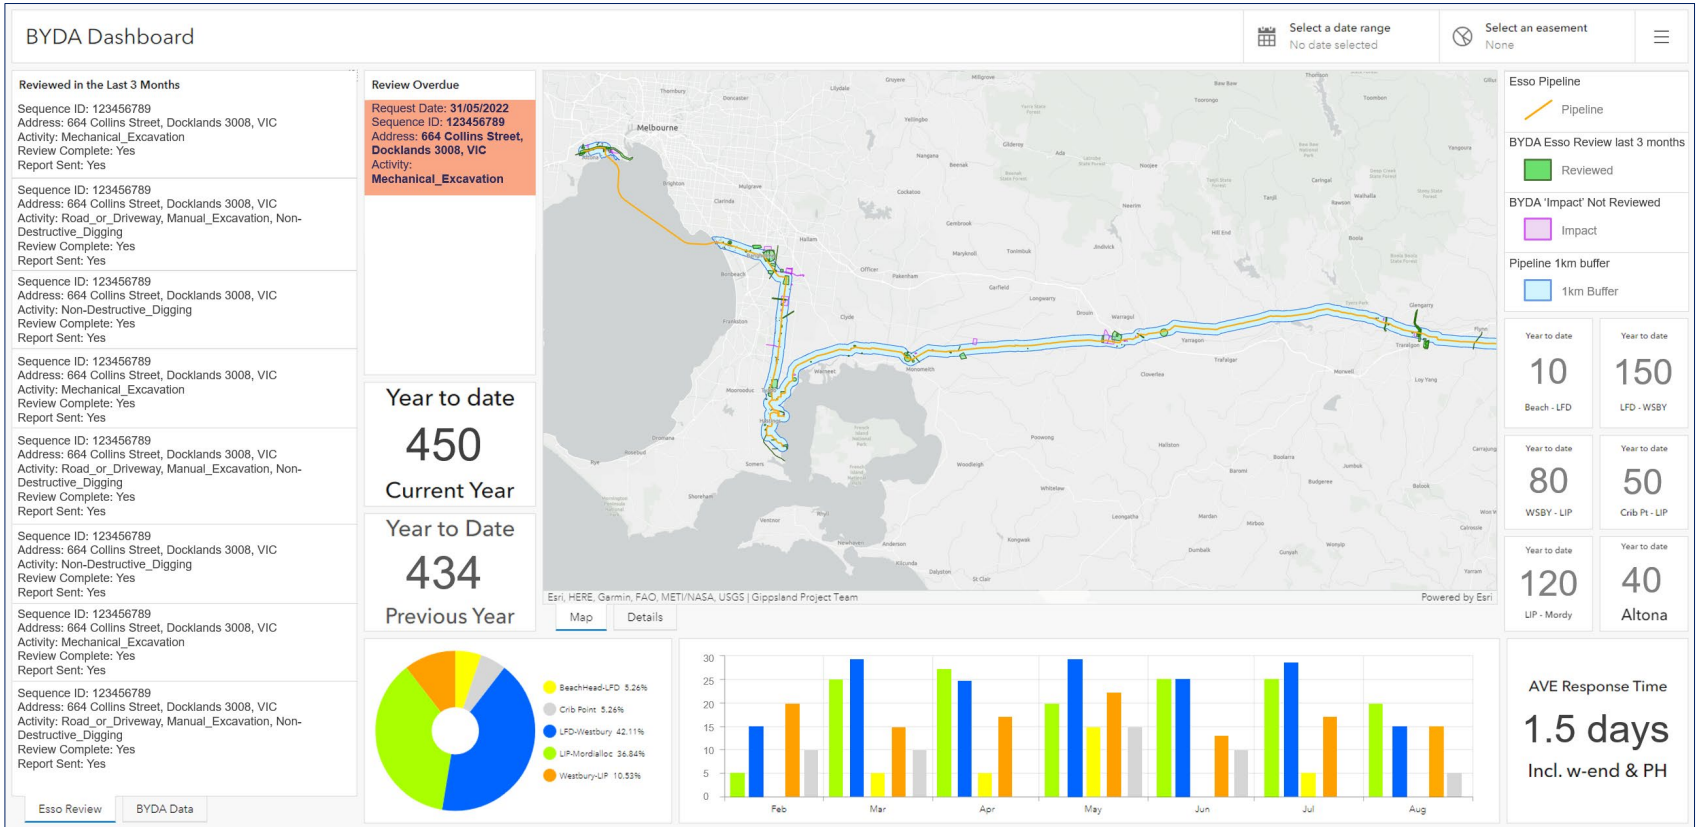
BYDA Dashboard

Select a date range
No date selected

Select an easement
None

Reviewed in the Last 3 Months

Sequence ID: 123456789
Address: 664 Collins Street, Docklands 3008, VIC
Activity: Mechanical_Excavation
Review Complete: Yes
Report Sent: Yes

Sequence ID: 123456789
Address: 664 Collins Street, Docklands 3008, VIC
Activity: Road_or_Driveway, Manual_Excavation, Non-Destructive_Digging
Review Complete: Yes
Report Sent: Yes

Sequence ID: 123456789
Address: 664 Collins Street, Docklands 3008, VIC
Activity: Non-Destructive_Digging
Review Complete: Yes
Report Sent: Yes

Sequence ID: 123456789
Address: 664 Collins Street, Docklands 3008, VIC
Activity: Mechanical_Excavation
Review Complete: Yes
Report Sent: Yes

Sequence ID: 123456789
Address: 664 Collins Street, Docklands 3008, VIC
Activity: Road_or_Driveway, Manual_Excavation, Non-Destructive_Digging
Review Complete: Yes
Report Sent: Yes

Sequence ID: 123456789
Address: 664 Collins Street, Docklands 3008, VIC
Activity: Non-Destructive_Digging
Review Complete: Yes
Report Sent: Yes

Sequence ID: 123456789
Address: 664 Collins Street, Docklands 3008, VIC
Activity: Mechanical_Excavation
Review Complete: Yes
Report Sent: Yes

Sequence ID: 123456789
Address: 664 Collins Street, Docklands 3008, VIC
Activity: Road_or_Driveway, Manual_Excavation, Non-Destructive_Digging
Review Complete: Yes
Report Sent: Yes

Esso Review | BYDA Data

Review Overdue

Request Date: 31/05/2022
Sequence ID: 123456789
Address: 664 Collins Street, Docklands 3008, VIC
Activity: Mechanical_Excavation

Year to date
450
Current Year

Year to Date
434
Previous Year

Melbourne

Esri, HERE, Garmin, FAO, METI/NASA, USGS | Gippsland Project Team
Powered by Esri

Map | Details

Esso Pipeline
Pipeline

BYDA Esso Review last 3 months
Reviewed

BYDA 'Impact' Not Reviewed
Impact

Pipeline 1km buffer
1km Buffer

Year to date
10
Beach - LFD

Year to date
150
LFD - WSBY

Year to date
80
WSBY - LIP

Year to date
50
Crib Pt - LIP

Year to date
120
LIP - Mordy

Year to date
40
Altona

BeachHead-LFD 5.26%
Crib Point 5.26%
LFD-Westbury 42.11%
LIP-Mordialloc 36.84%
Westbury-LIP 10.53%

30
25
20
15
10
5
0
Feb
Mar
Apr
May
Jun
Jul
Aug

AVE Response Time
1.5 days
Incl. w-end & PH